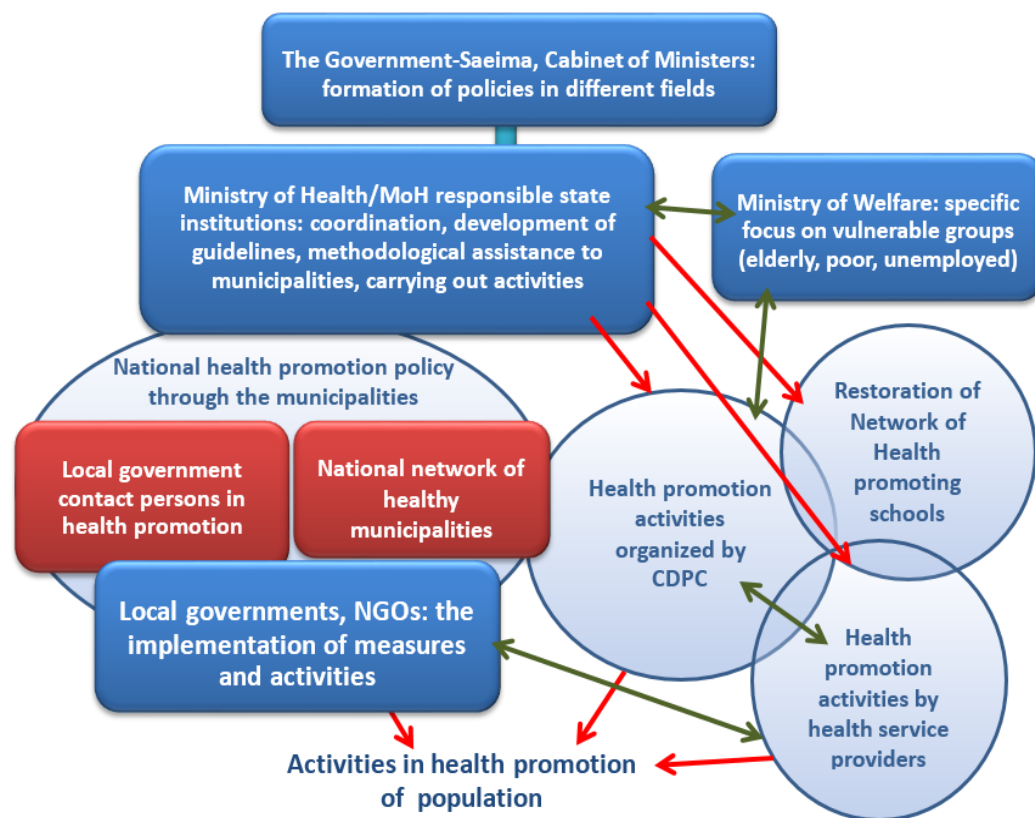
The Government-Saeima, Cabinet of Ministers: formation of policies in different fields

Ministry of Health/MoH responsible state institutions: coordination, development of guidelines, methodological assistance to municipalities, carrying out activities

Ministry of Welfare: specific focus on vulnerable groups (elderly, poor, unemployed)

National health promotion policy through the municipalities

Local government contact persons in health promotion

National network of healthy municipalities

Local governments, NGOs: the implementation of measures and activities

Health promotion activities organized by CDPC

Restoration of Network of Health promoting schools

Health promotion activities by health service providers

Activities in health promotion of population